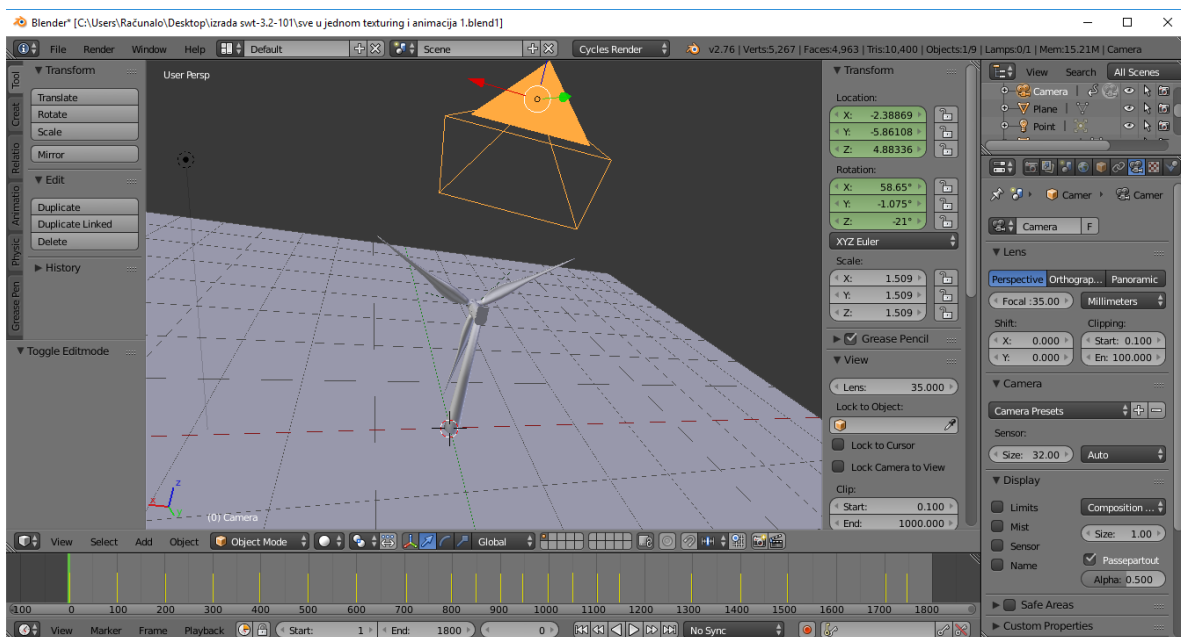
Blender* [C:\Users\Računalo\Desktop\izrada swt-3.2-101\sve u jednom texturing i animacija 1.blend1]

File Render Window Help Default Scene Cycles Render v2.76 | Verts:5,267 | Faces:4,963 | Tris:10,400 | Objects:1/9 | Lamps:0/1 | Mem:15.21M | Camera

Tool Creat Relatio Animatio Physic Grease Pen

▼ Transform
Translate
Rotate
Scale
Mirror
▼ Edit
Duplicate
Duplicate Linked
Delete
▶ History

▼ Toggle Editmode

User Persp

(0) Camera

▼ Transform
Location:
X: -2.38869
Y: -5.86108
Z: 4.88336
Rotation:
X: 58.65°
Y: -1.075°
Z: -21°
XYZ Euler
Scale:
X: 1.509
Y: 1.509
Z: 1.509
▶ Grease Pencil
▼ View
Lens: 35.000
Lock to Object:
Lock to Cursor
Lock Camera to View
Clip:
Start: 0.100
End: 1000.000

View Search All Scenes
Camera
Plane
Point

Camer Camer
Camera F
▼ Lens
Perspective Orthograp... Panoramic
Focal : 35.00 Millimeters
Shift: Clipping:
X: 0.000 Start: 0.100
Y: 0.000 En: 100.000
▼ Camera
Camera Presets
Sensor:
Size: 32.00 Auto
▼ Display
Limits Composition ...
Mist Size: 1.00
Sensor Passepartout
Name Alpha: 0.500
▶ Safe Areas
▶ Custom Properties

View Select Add Object Object Mode Global

-100 0 100 200 300 400 500 600 700 800 900 1000 1100 1200 1300 1400 1500 1600 1700 1800

View Marker Frame Playback Start: 1 End: 1800 0 No Sync